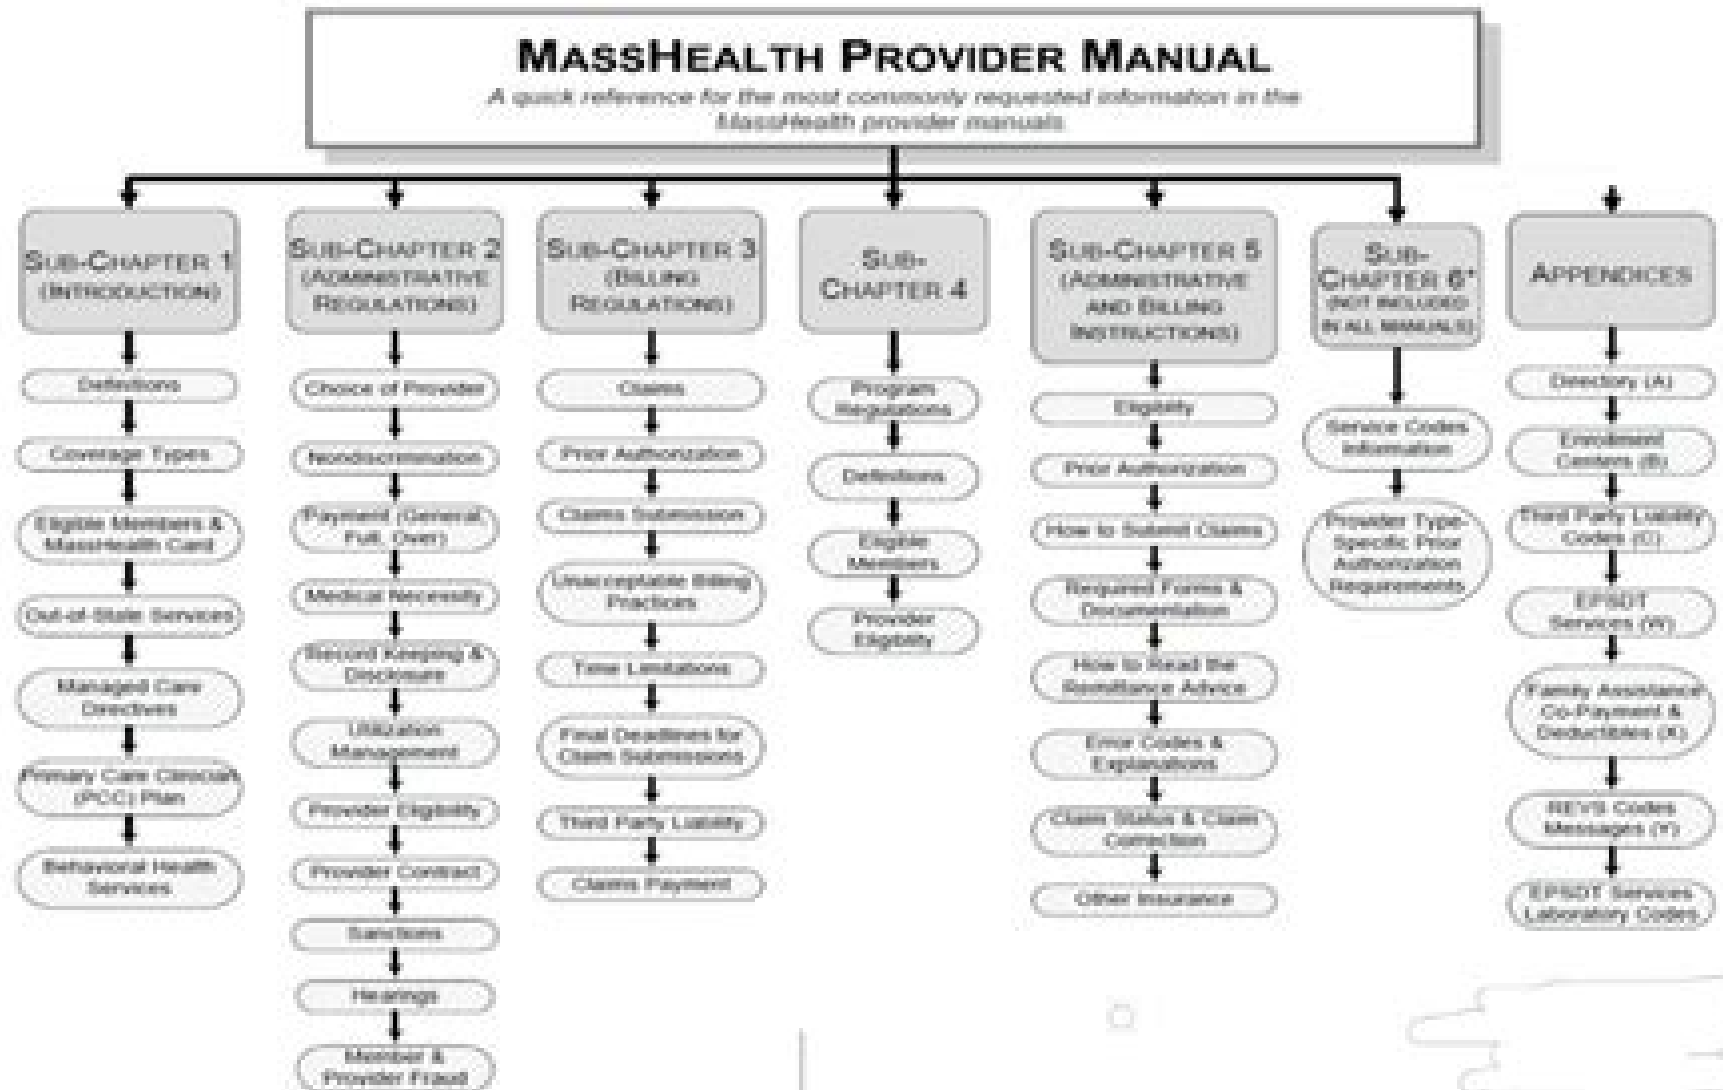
MASSHEALTH PROVIDER MANUAL

A quick reference for the most commonly requested information in the MassHealth provider manuals

SUB-CHAPTER 1 (INTRODUCTION)

Definitions

Coverage Types

Eligible Members & MassHealth Card

Out-of-State Services

Managed Care Directives

Primary Care Clinician (PCC) Plan

Behavioral Health Services

SUB-CHAPTER 2 (ADMINISTRATIVE REGULATIONS)

Choice of Provider

Nondiscrimination

Payment (General, Full, Over)

Medical Necessity

Record Keeping & Disclosure

Utilization Management

Provider Eligibility

Provider Contract

Sanctions

Hearings

Member & Provider Fraud

SUB-CHAPTER 3 (BILLING REGULATIONS)

Claims

Prior Authorization

Claims Submission

Unacceptable Billing Practices

Time Limitations

Final Deadlines for Claim Submissions

Third Party Liability

Claims Payment

SUB-CHAPTER 4

Program Regulations

Definitions

Eligible Members

Provider Eligibility

SUB-CHAPTER 5 (ADMINISTRATIVE AND BILLING INSTRUCTIONS)

Eligibility

Prior Authorization

How to Submit Claims

Required Forms & Documentation

How to Read the Remittance Advice

Error Codes & Explanations

Claim Status & Claim Correction

Other Insurance

SUB-CHAPTER 6* (NOT INCLUDED IN ALL MANUALS)

Service Codes Information

Provider Type-Specific Prior Authorization Requirements

APPENDICES

Directory (A)

Enrollment Centers (B)

Third Party Liability Codes (C)

EPSDT Services (W)

Family Assistance Co-Payment & Deductibles (X)

REVS Codes Messages (Y)

EPSDT Services Laboratory Codes